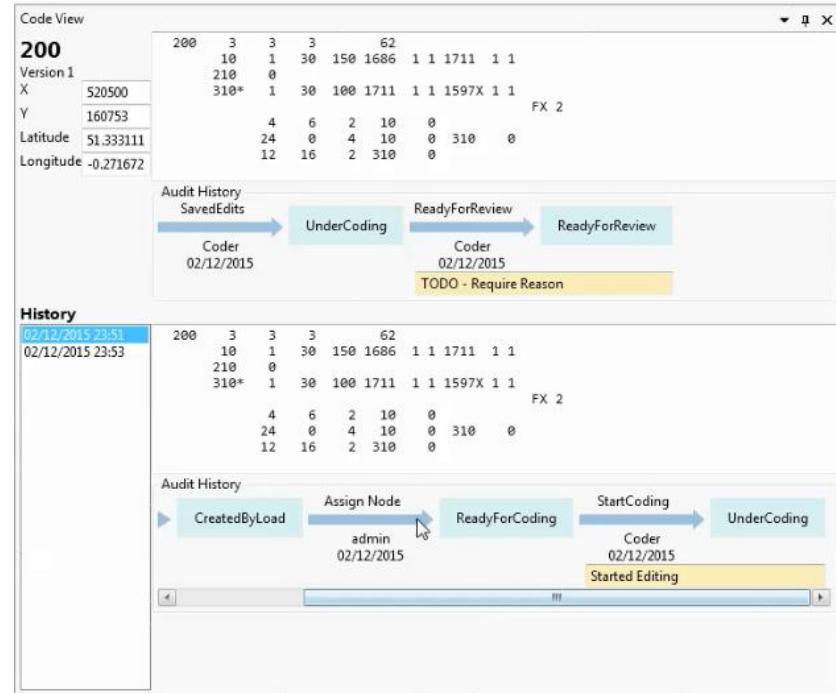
Code View

200
Version 1
X 520500
Y 160753
Latitude 51.333111
Longitude -0.271672

200 3 3 3 62
10 1 30 150 1686 1 1 1711 1 1
210 0
310* 1 30 100 1711 1 1 1597X 1 1
FX 2
4 6 2 10 0
24 0 4 10 0 310 0
12 16 2 310 0

Audit History
SavedEdits
Coder
02/12/2015
UnderCoding
ReadyForReview
Coder
02/12/2015
TODO - Require Reason
ReadyForReview

History
02/12/2015 23:51
02/12/2015 23:53

200 3 3 3 62
10 1 30 150 1686 1 1 1711 1 1
210 0
310* 1 30 100 1711 1 1 1597X 1 1
FX 2
4 6 2 10 0
24 0 4 10 0 310 0
12 16 2 310 0

Audit History
CreatedByLoad
Assign Node
admin
02/12/2015
ReadyForCoding
StartCoding
Coder
02/12/2015
Started Editing
UnderCoding